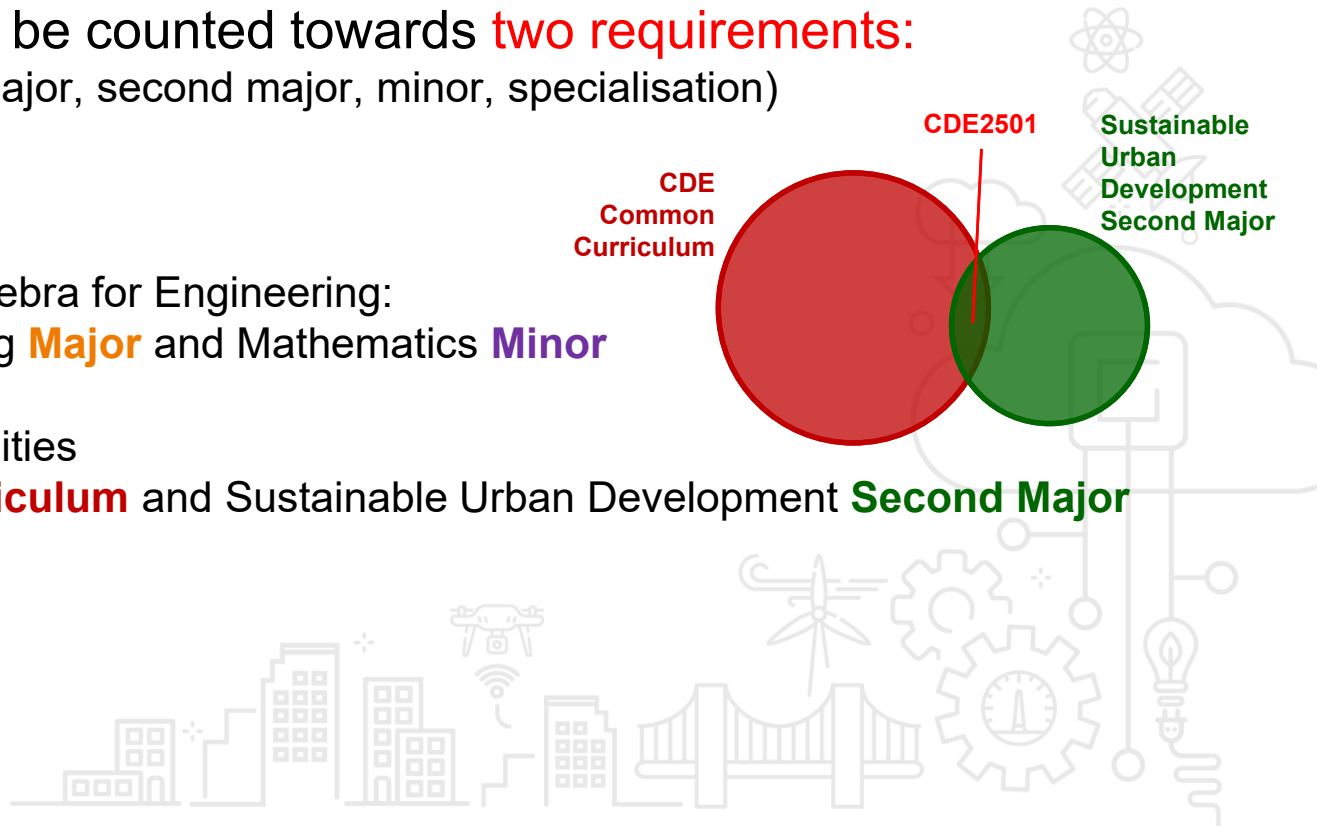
be counted towards two requirements:
ajor, second major, minor, specialisation)

ebra for Engineering:
g Major and Mathematics Minor

ities
iculum and Sustainable Urban Development Second Major

CDE2501

CDE Common Curriculum

Sustainable Urban Development Second Major